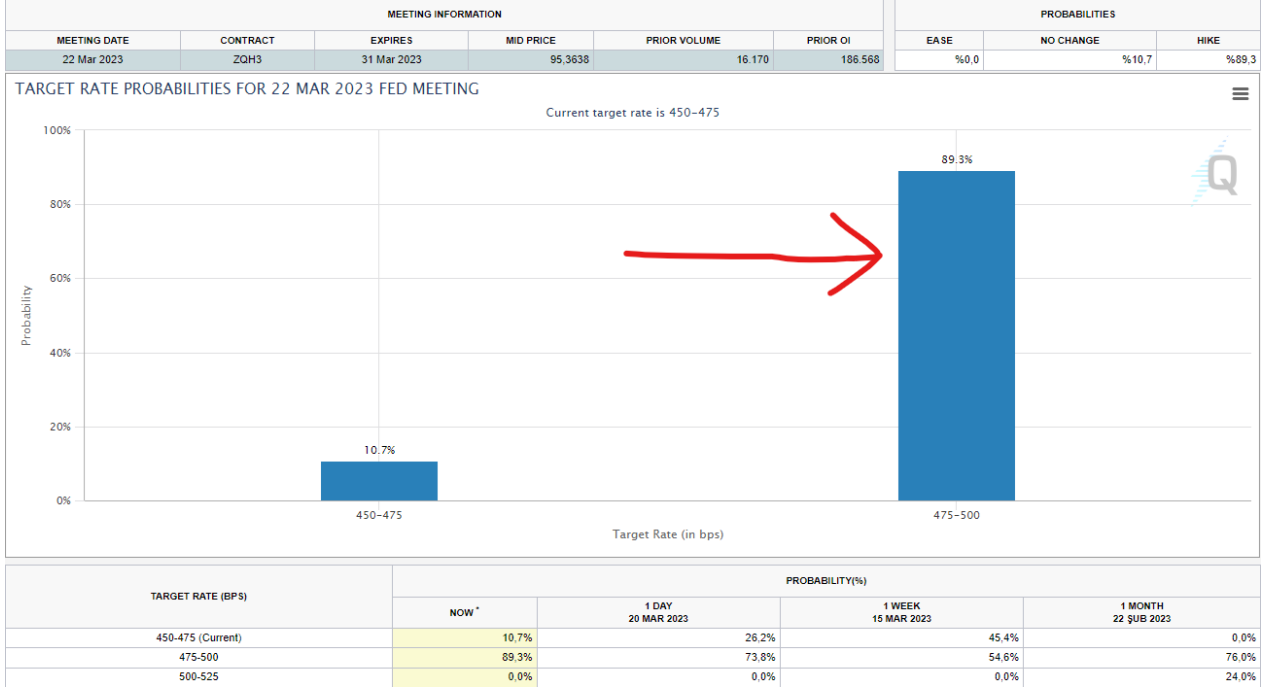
MEETING INFORMATION

| MEETING DATE | CONTRACT | EXPIRES | MID PRICE | PRIOR VOLUME | PRIOR OI |
|---|---|---|---|---|---|
| 22 Mar 2023 | ZQH3 | 31 Mar 2023 | 95,3638 | 16.170 | 186.568 |

PROBABILITIES

| EASE | NO CHANGE | HIKE |
|---|---|---|
| %0,0 | %10,7 | %89,3 |

TARGET RATE PROBABILITIES FOR 22 MAR 2023 FED MEETING

Current target rate is 450-475

100%
80%
60%
40%
20%
0%

Probability

89.3%

10.7%

Q

450–475

475–500

Target Rate (in bps)

| TARGET RATE (BPS) | PROBABILITY(%) NOW * | 1 DAY 20 MAR 2023 | 1 WEEK 15 MAR 2023 | 1 MONTH 22 ŞUB 2023 |
|---|---|---|---|---|
| 450-475 (Current) | 10,7% | 26,2% | 45,4% | 0,0% |
| 475-500 | 89,3% | 73,8% | 54,6% | 76,0% |
| 500-525 | 0,0% | 0,0% | 0,0% | 24,0% |